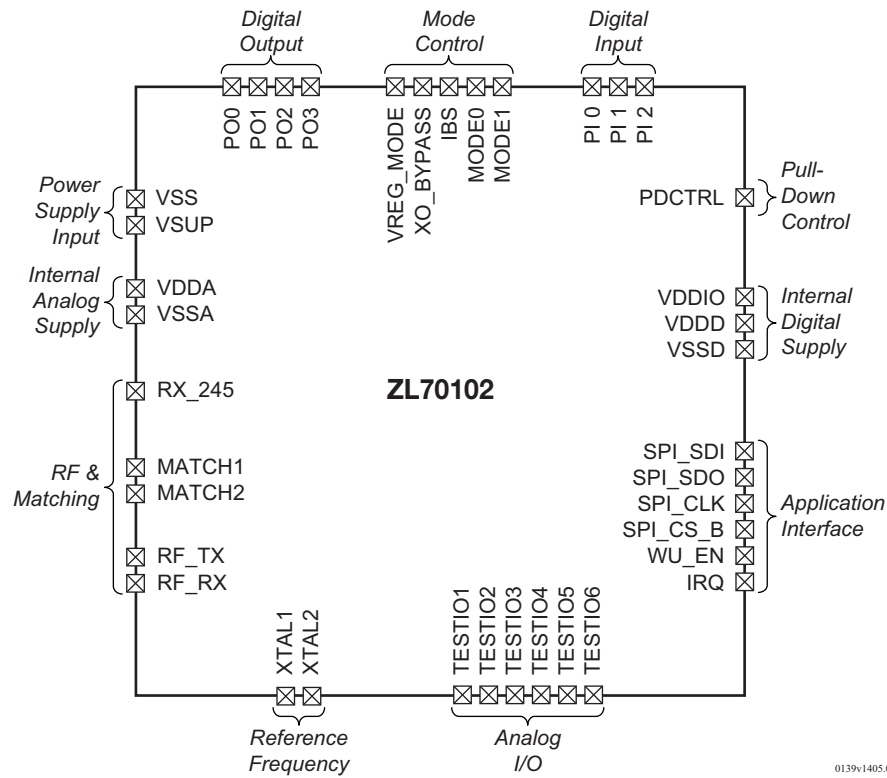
Digital Output

Mode Control

Digital Input

PO0 PO1 PO2 PO3

VREG_MODE XO_BYPASS IBS MODE0 MODE1

PI 0 PI 1 PI 2

Power Supply Input

VSS
VSUP

Pull-Down Control

PDCTRL

Internal Analog Supply

VDDA
VSSA

VDDIO
VDDD
VSSD

Internal Digital Supply

RX_245

ZL70102

RF & Matching

MATCH1
MATCH2

RF_TX
RF_RX

SPI_SDI
SPI_SDO
SPI_CLK
SPI_CS_B
WU_EN
IRQ

Application Interface

XTAL1 XTAL2

TESTIO1 TESTIO2 TESTIO3 TESTIO4 TESTIO5 TESTIO6

Reference Frequency

Analog I/O

0139v1405.0